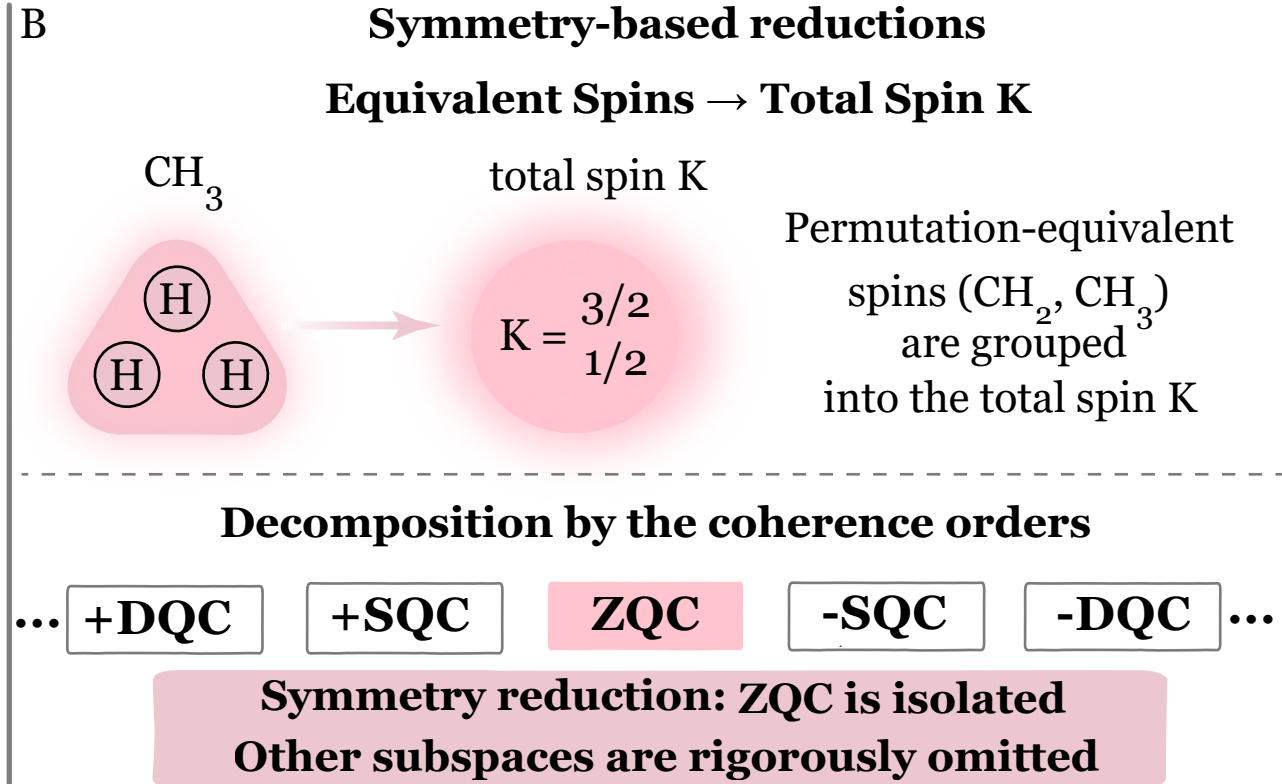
B

Symmetry-based reductions

Equivalent Spins → Total Spin K

$CH_3$

H H H

total spin K

K = 3/2 1/2

Permutation-equivalent spins ($CH_2$, $CH_3$) are grouped into the total spin K

Decomposition by the coherence orders

… +DQC +SQC ZQC -SQC -DQC …

Symmetry reduction: ZQC is isolated
Other subspaces are rigorously omitted